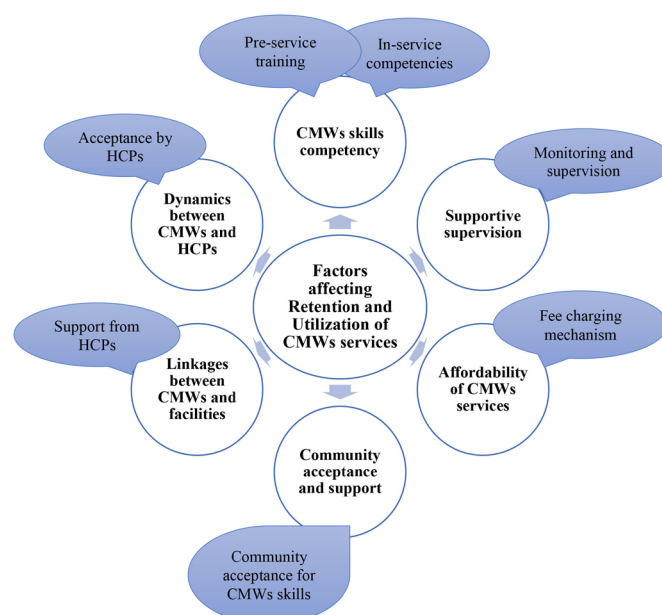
Pre-service training

In-service competencies

CMWs skills competency

Acceptance by HCPs

Dynamics between CMWs and HCPs

Monitoring and supervision

Supportive supervision

Factors affecting Retention and Utilization of CMWs services

Support from HCPs

Linkages between CMWs and facilities

Fee charging mechanism

Affordability of CMWs services

Community acceptance and support

Community acceptance for CMWs skills